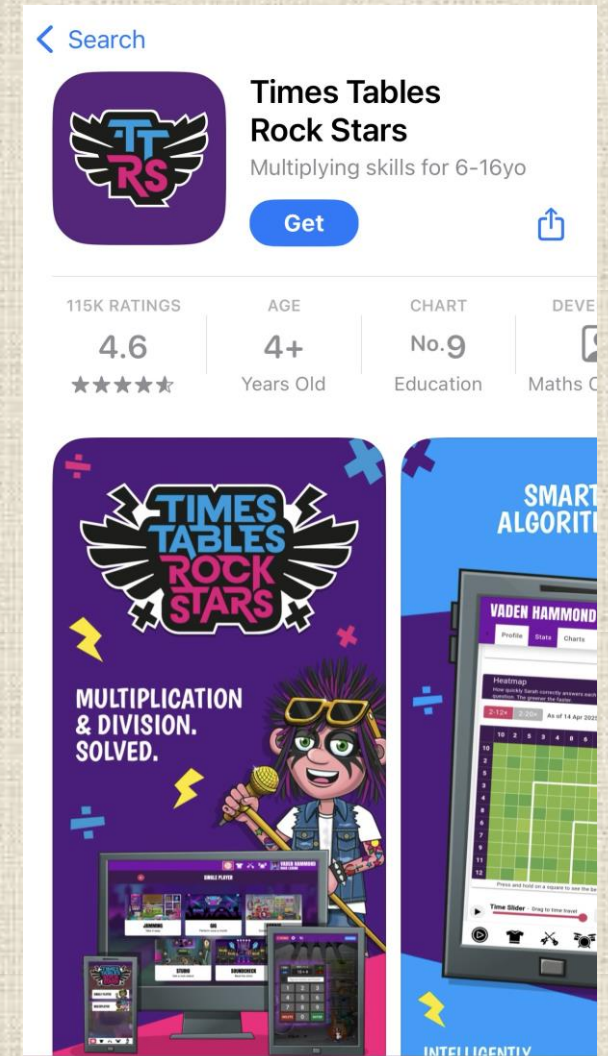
< Search

TTRS

Times Tables Rock Stars
Multiplying skills for 6-16yo

Get

115K RATINGS
4.6
★★★★★

AGE
4+
Years Old

CHART
No.9
Education

DEVE
Maths C

TIMES TABLES ROCK STARS

MULTIPLICATION & DIVISION. SOLVED.

SINGLE PLAYER

JAMMING

GIG

STUDIO

SOUNDCHECK

SMART ALGORIT

VADEN HAMMOND

Profile Stats Charts

Heatmap
How quickly Sarah correctly answers each question. The greener the faster

2-12× As of 14 Apr 202

10 2 3 4 5 6

10
2
3
4
5
6
7
8
9
11
12

Press and hold on a square to see the ba

Time Slider - Drag to time travel

INTELLIGENTLY